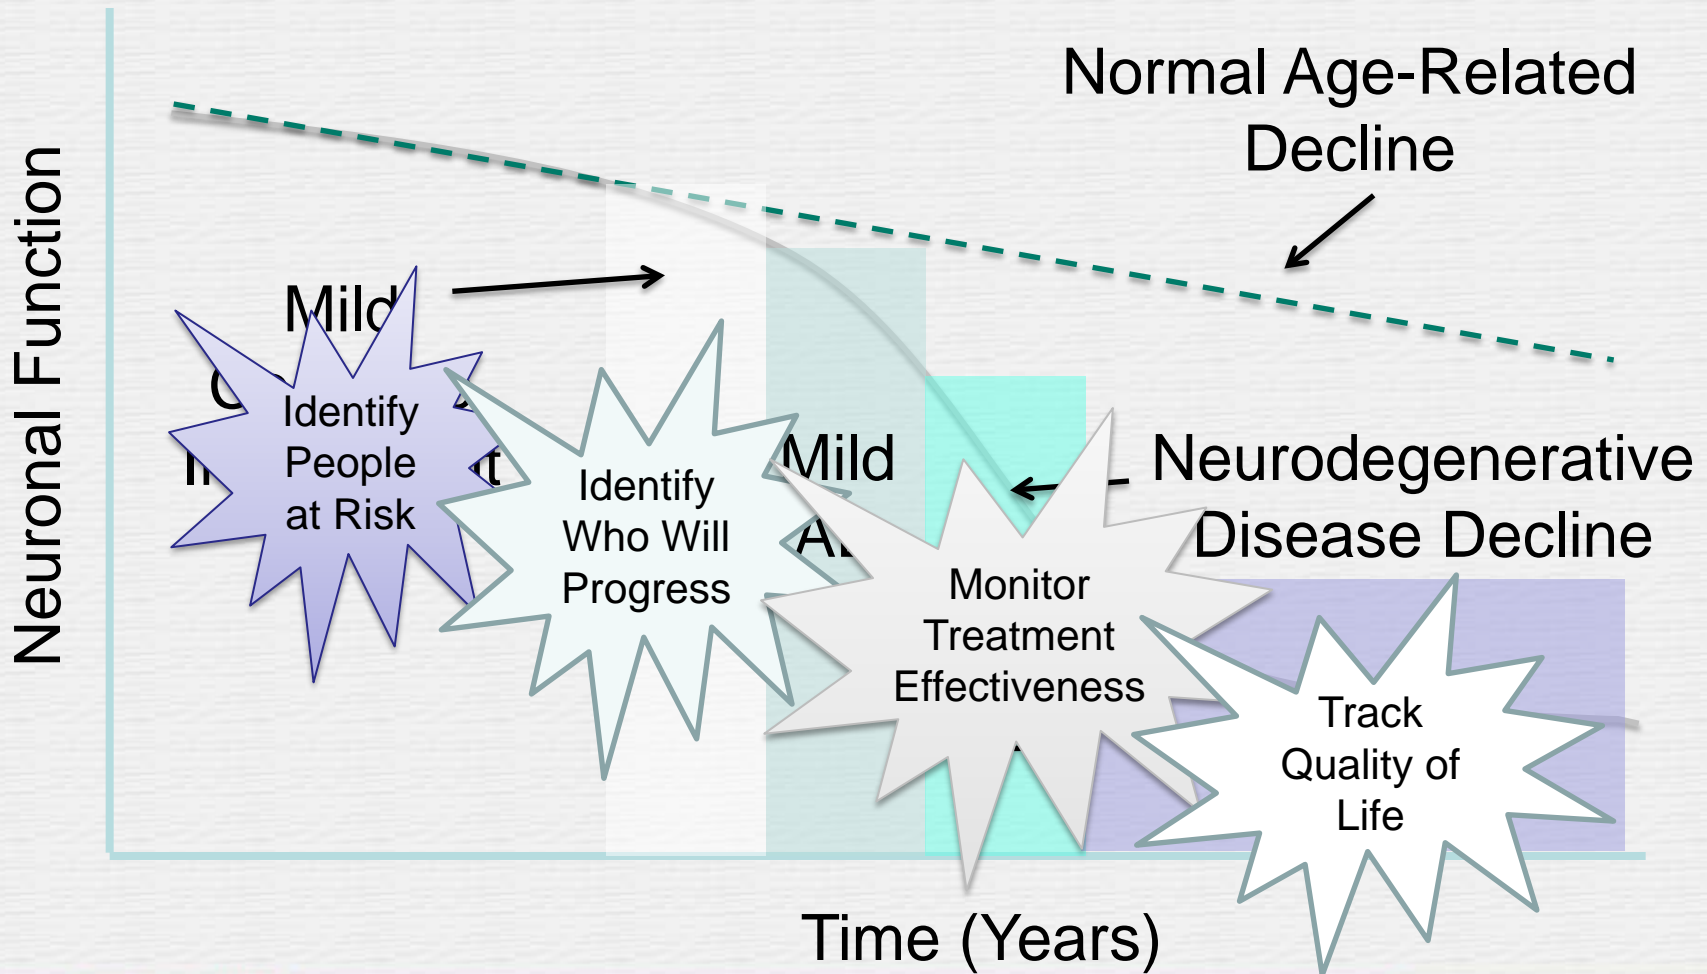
Normal Age-Related Decline

Neuronal Function

Mild

C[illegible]

I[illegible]t

Identify People at Risk

Identify Who Will Progress

Mild

A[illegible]

Neurodegenerative Disease Decline

Monitor Treatment Effectiveness

Track Quality of Life

Time (Years)